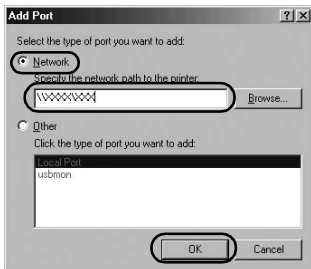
Add Port

?

X

Select the type of port you want to add:

Network

Specify the network path to the printer:

\\XXXX\XXX

Browse...

Other

Click the type of port you want to add:

Local Port

usbmon

OK

Cancel